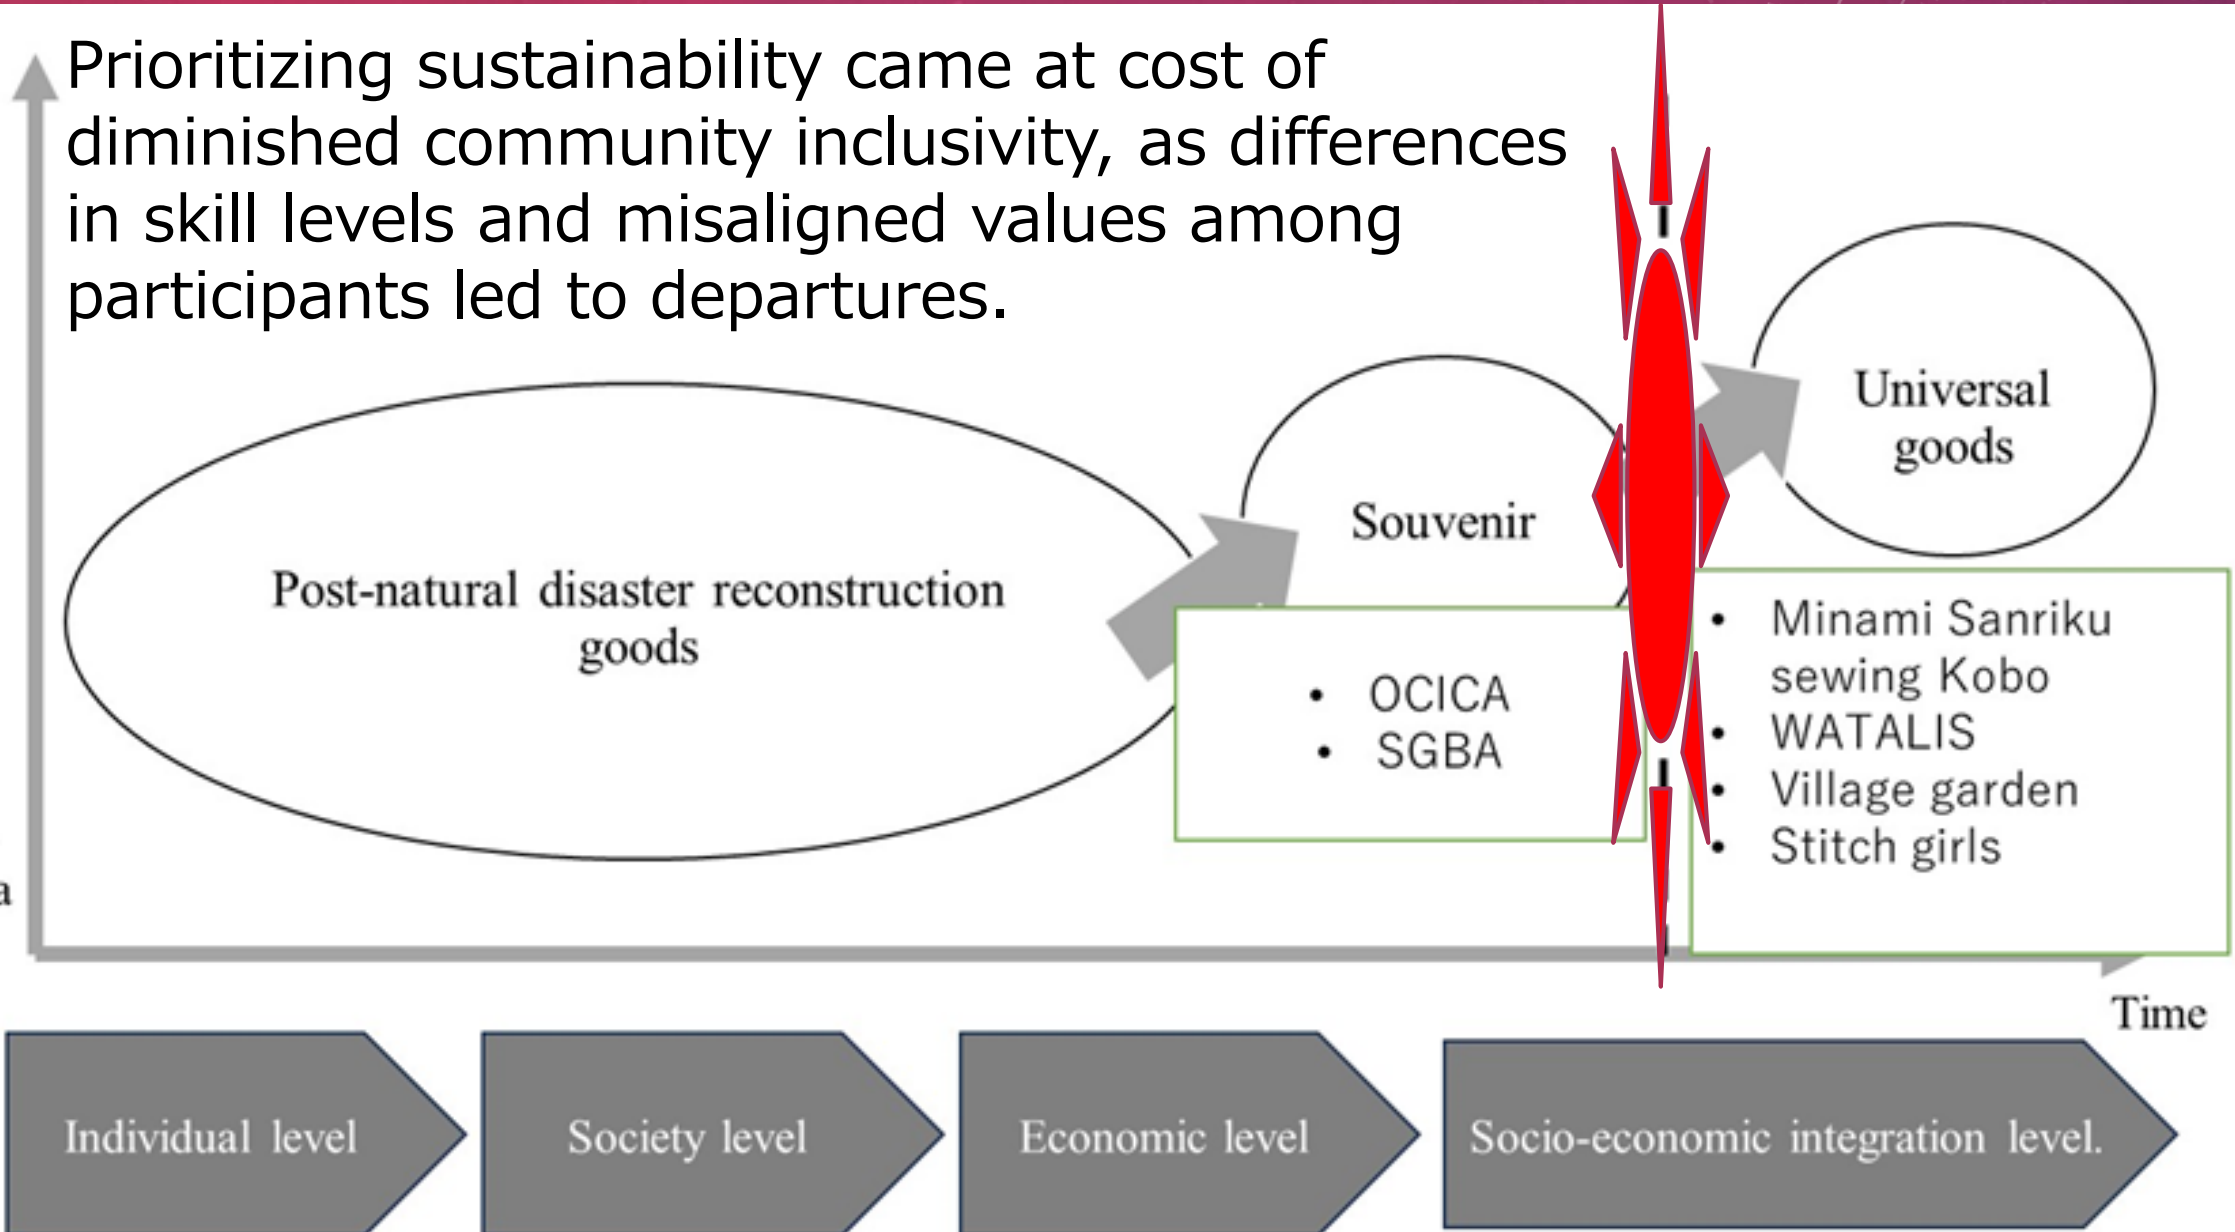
Prioritizing sustainability came at cost of diminished community inclusivity, as differences in skill levels and misaligned values among participants led to departures.

Post-natural disaster reconstruction goods

Souvenir

Universal goods

- OCICA
- SGBA

- Minami Sanriku sewing Kobo
- WATALIS
- Village garden
- Stitch girls

a

Time

Individual level

Society level

Economic level

Socio-economic integration level.